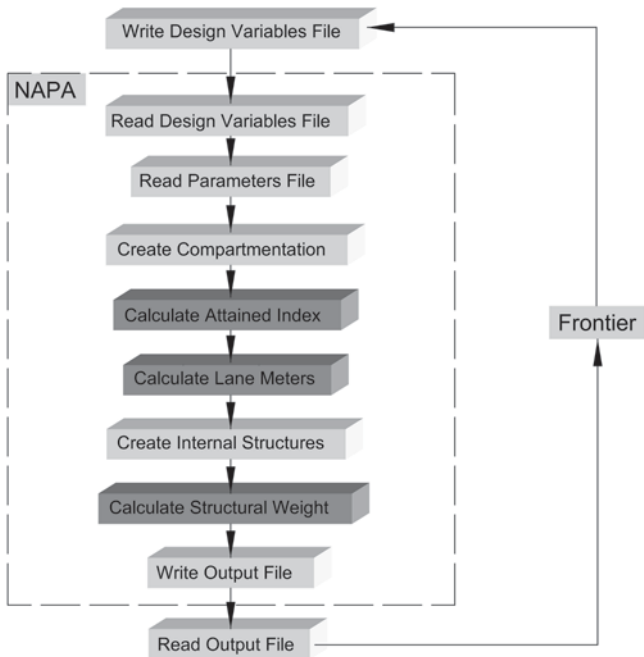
Write Design Variables File

NAPA

Read Design Variables File

Read Parameters File

Create Compartmentation

Calculate Attained Index

Calculate Lane Meters

Create Internal Structures

Calculate Structural Weight

Write Output File

Read Output File

Frontier